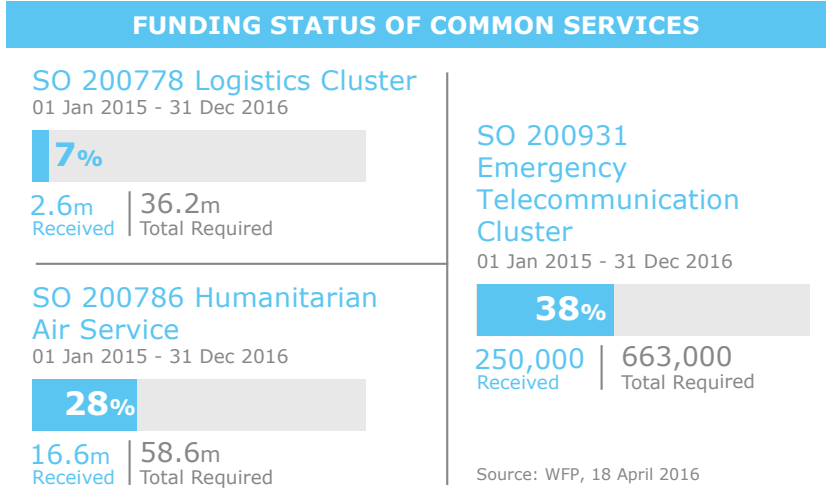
FUNDING STATUS OF COMMON SERVICES

SO 200778 Logistics Cluster
01 Jan 2015 - 31 Dec 2016

7%

2.6m Received | 36.2m Total Required

SO 200786 Humanitarian Air Service
01 Jan 2015 - 31 Dec 2016

28%

16.6m Received | 58.6m Total Required

SO 200931 Emergency Telecommunication Cluster
01 Jan 2015 - 31 Dec 2016

38%

250,000 Received | 663,000 Total Required

Source: WFP, 18 April 2016